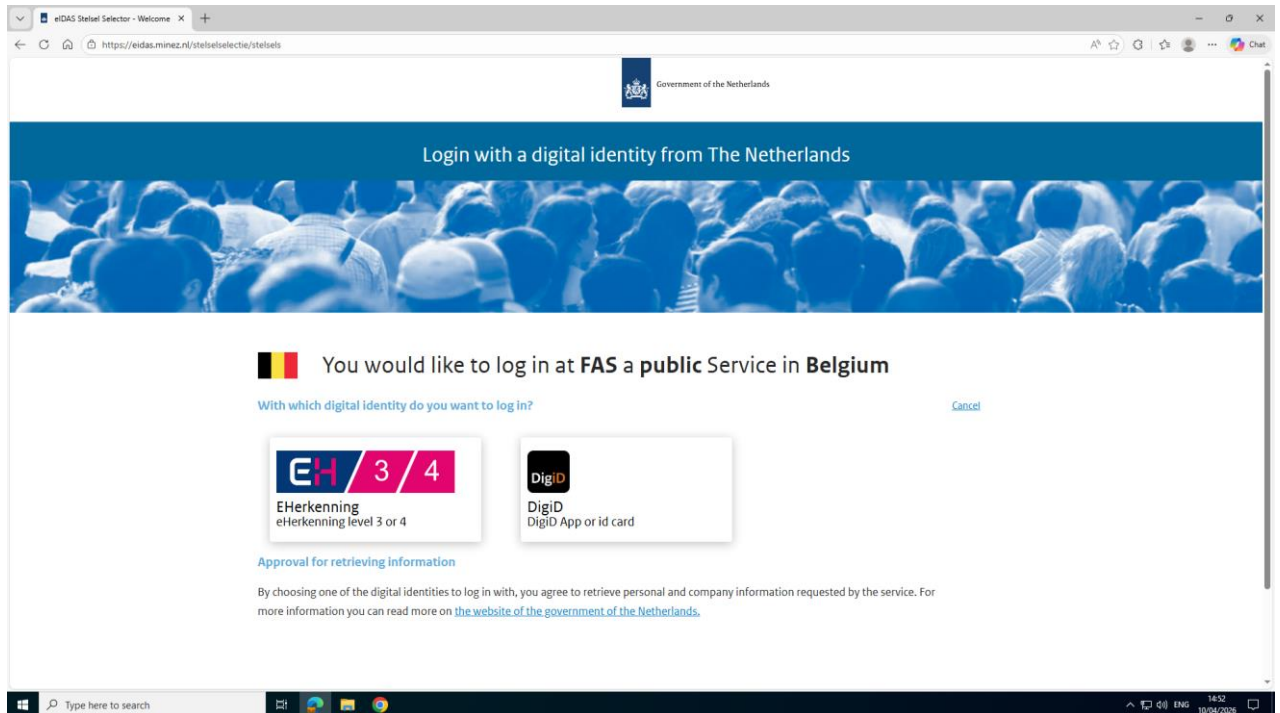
eIDAS Stelsel Selector - Welcome ×

https://eidas.minez.nl/stelselselectie/stelsels

Chat

Government of the Netherlands

Login with a digital identity from The Netherlands

You would like to log in at **FAS** a **public** Service in **Belgium**

With which digital identity do you want to log in?

Cancel

EH 3 / 4

EHerkenning
eHerkenning level 3 or 4

DigiD

DigiD
DigiD App or id card

Approval for retrieving information

By choosing one of the digital identities to log in with, you agree to retrieve personal and company information requested by the service. For more information you can read more on the website of the government of the Netherlands.

Type here to search

ENG 14:52 10/04/2026